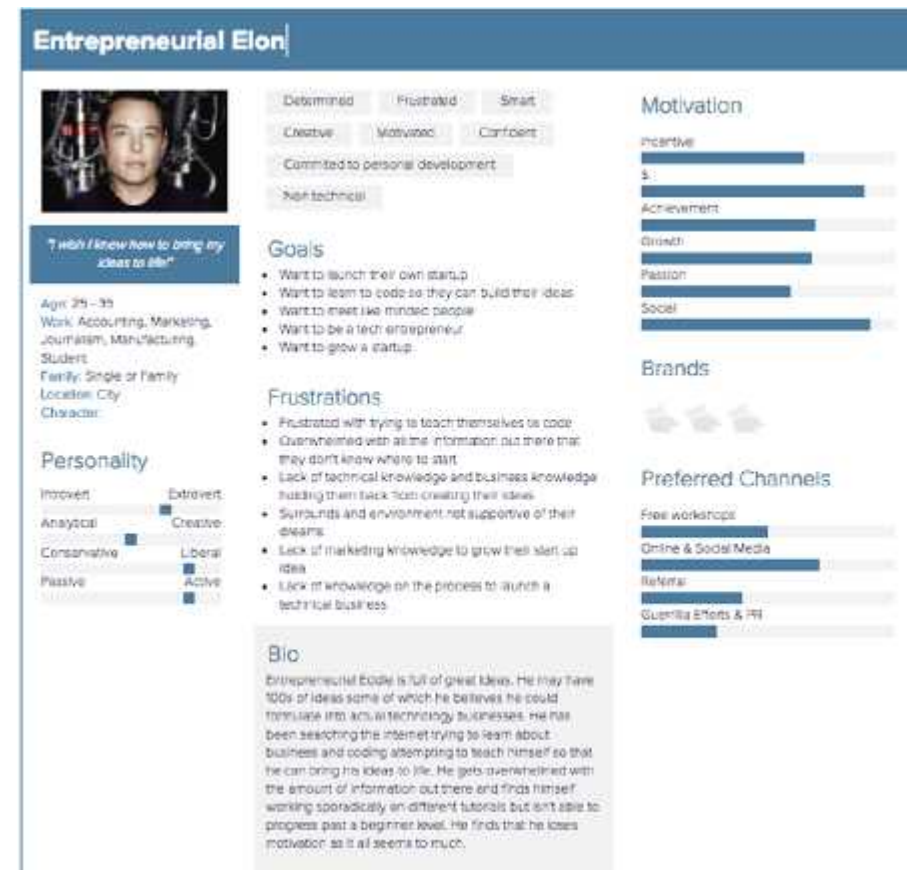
Entrepreneurial Elon

"I wish I knew how to bring my ideas to life!"

Age: 25 - 35
Work: Accounting, Marketing, Journalism, Manufacturing, Student
Family: Single or Family
Location: City
Character:

Personality

Introvert Extrovert
Analytical Creative
Conservative Liberal
Passive Active

Determined Frustrated Smart
Creative Motivated Confident
Commited to personal development
Non technical

Goals

- Want to launch their own startup
- Want to learn to code so they can build their ideas
- Want to meet like minded people
- Want to be a tech entrepreneur
- Want to grow a startup

Frustrations

- Frustrated with trying to teach themselves to code
- Overwhelmed with all the information out there that they don't know where to start
- Lack of technical knowledge and business knowledge holding them back from creating their ideas
- Surrounds and environment not supportive of their dreams
- Lack of marketing knowledge to grow their start up idea
- Lack of knowledge on the process to launch a technical business

Bio

Entrepreneurial Eddie is full of great ideas. He may have 100s of ideas some of which he believes he could formulate into actual technology businesses. He has been searching the internet trying to learn about business and coding attempting to teach himself so that he can bring his ideas to life. He gets overwhelmed with the amount of information out there and finds himself working sporadically on different tutorials but isn't able to progress past a beginner level. He finds that he loses motivation as it all seems to much.

Motivation

Incentive
$
Achievement
Growth
Passion
Social

Brands

Preferred Channels

Free workshops
Online & Social Media
Referral
Guerilla Efforts & PR